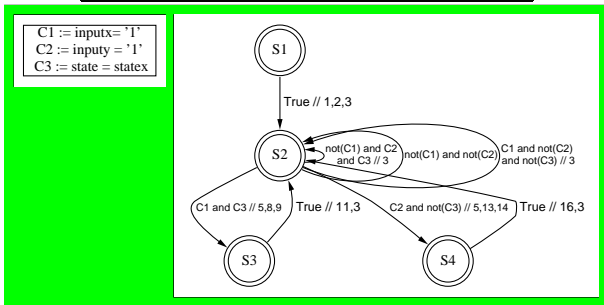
C1 := inputx= '1'
C2 := inputy = '1'
C3 := state = statex

S1

True // 1,2,3

S2

not(C1) and C2 and C3 // 3

not(C1) and not(C2)

C1 and not(C2) and not(C3) // 3

C1 and C3 // 5,8,9

True // 11,3

C2 and not(C3) // 5,13,14

True // 16,3

S3

S4